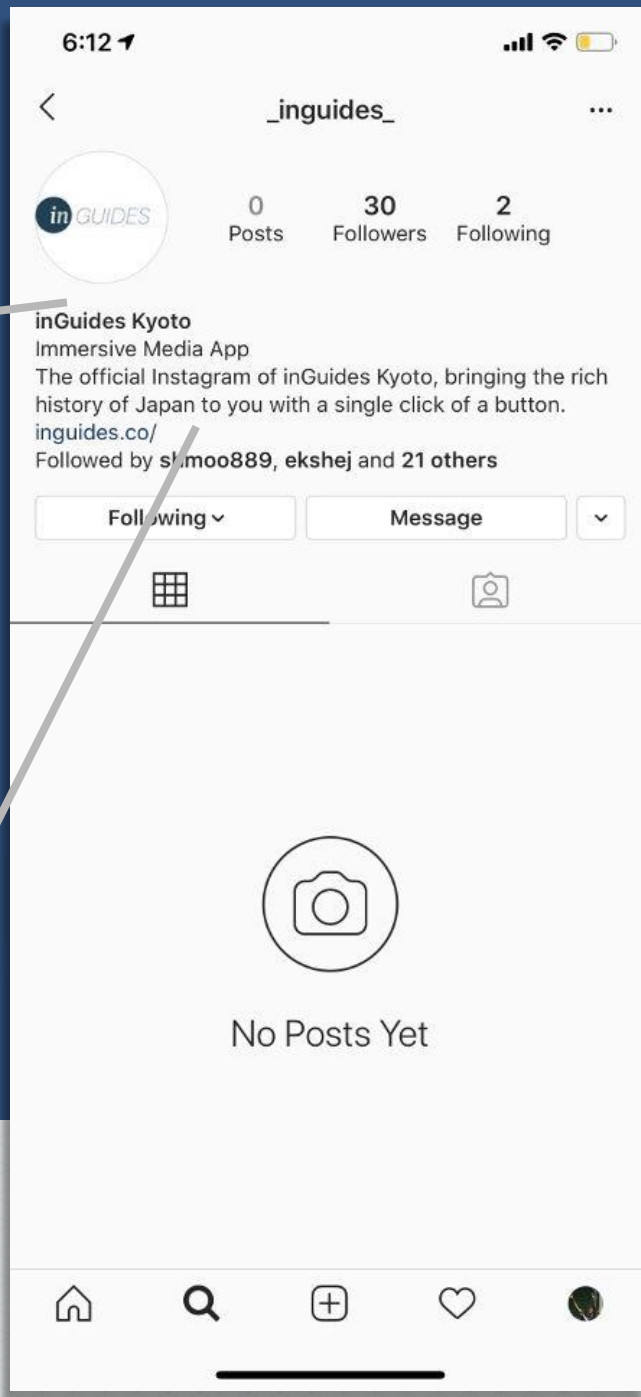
6:12

_inguides_

in GUIDES

0
Posts

30
Followers

2
Following

inGuides Kyoto
Immersive Media App
The official Instagram of inGuides Kyoto, bringing the rich history of Japan to you with a single click of a button.
inguides.co/
Followed by s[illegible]moo889, ekshej and 21 others

Following

Message

No Posts Yet